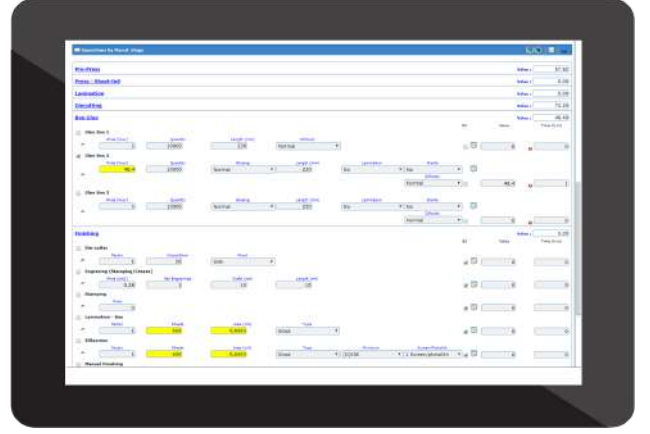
Operations by Manuf. Stage

Pre-Press
Value : 37.50

Press - Sheet-fed
Value : 0.00

Lamination
Value : 0.00

Diecutting
Value : 72.28

Box Glue
Value : 46.40

Glue line 1
Normal
0

Glue line 2
46.4
10000
Normal
220
No
No
Normal
46.4
1

Glue line 3
0
10000
Normal
220
No
No
Normal
0

Finishing
Value : 0.00

Die cutter
20
Unit
0
0

Engraving (Stamping Cliches)
0.00
2
10
10
0
0

Stamping
0
0

Lamination - Box
500
5,0403
Gloss
0
0

Silkscreen
600
5,0403
Gloss
2/2/10
1 Screen/photo/frm
0
0

Manual Finishing